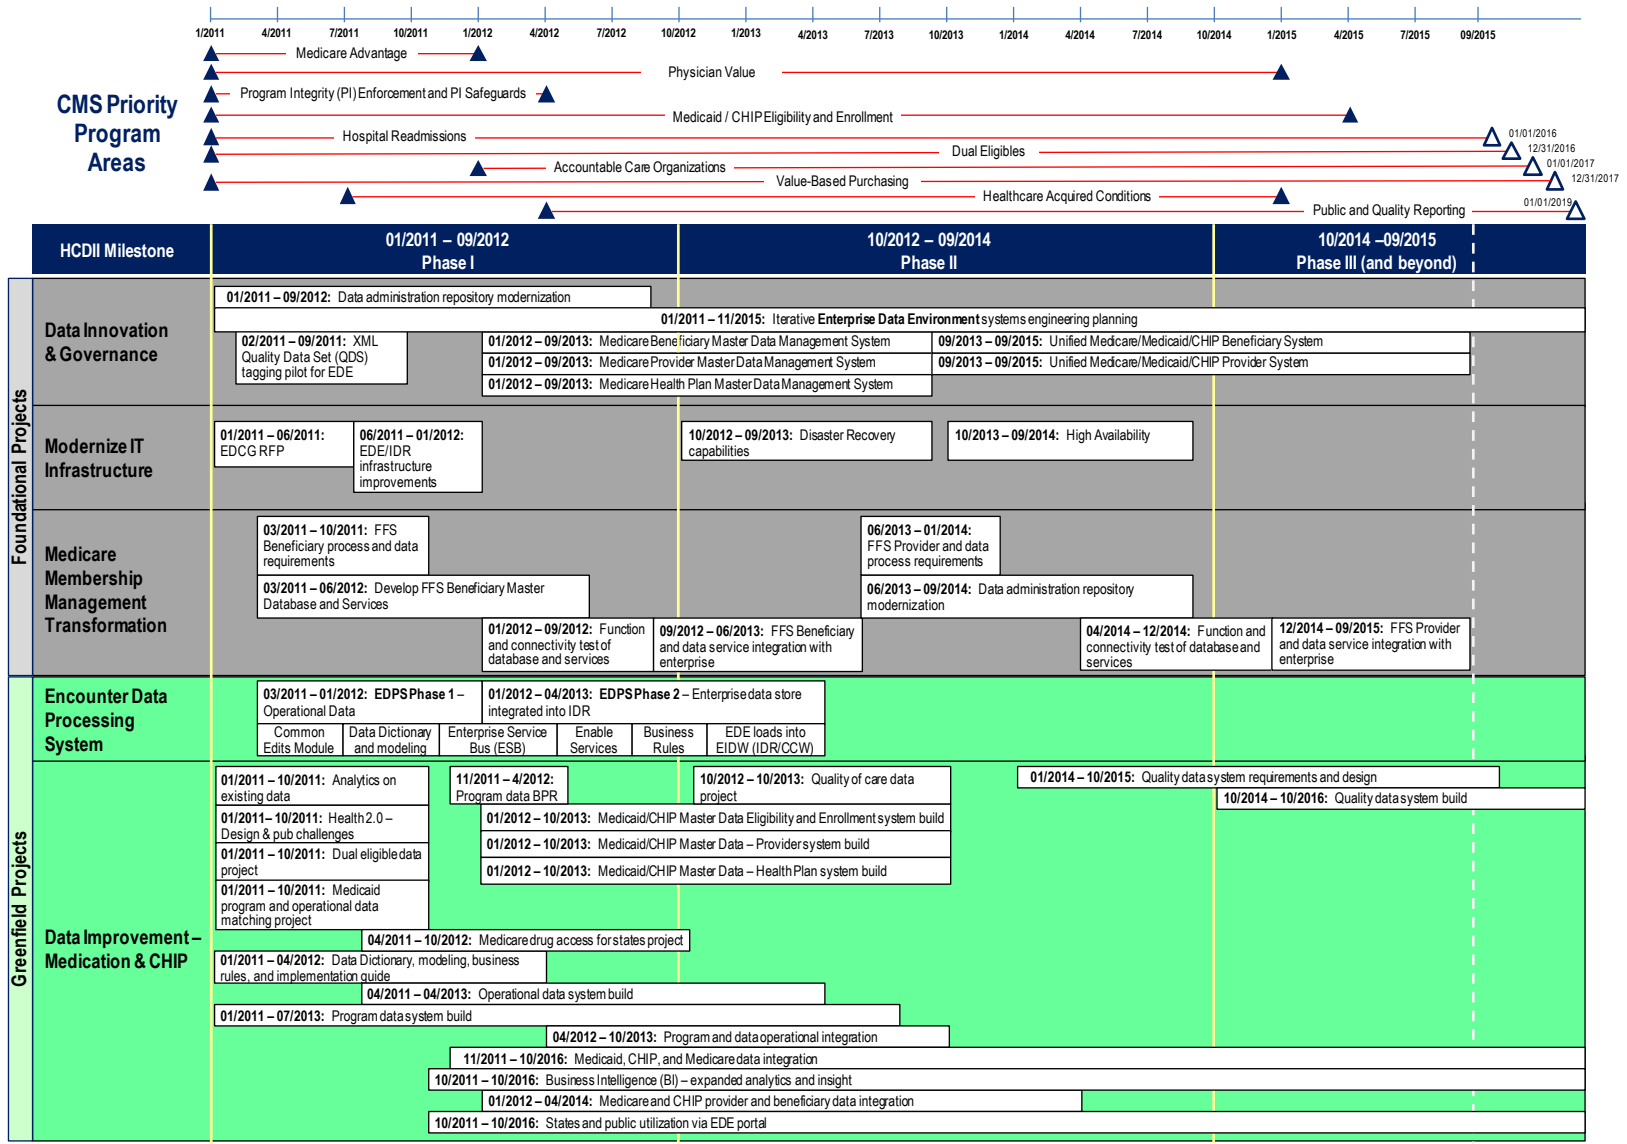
1/2011 4/2011 7/2011 10/2011 1/2012 4/2012 7/2012 10/2012 1/2013 4/2013 7/2013 10/2013 1/2014 4/2014 7/2014 10/2014 1/2015 4/2015 7/2015 09/2015

CMS Priority Program Areas

Medicare Advantage
Physician Value
Program Integrity (PI) Enforcement and PI Safeguards
Medicaid / CHIP Eligibility and Enrollment
Hospital Readmissions
01/01/2016
Dual Eligibles
12/31/2016
Accountable Care Organizations
01/01/2017
Value-Based Purchasing
12/31/2017
Healthcare Acquired Conditions
01/01/2019
Public and Quality Reporting

HCDII Milestone

01/2011 – 09/2012
Phase I

10/2012 – 09/2014
Phase II

10/2014 –09/2015
Phase III (and beyond)

Foundational Projects

Data Innovation & Governance

01/2011 – 09/2012: Data administration repository modernization
01/2011 – 11/2015: Iterative Enterprise Data Environment systems engineering planning
02/2011 – 09/2011: XML Quality Data Set (QDS) tagging pilot for EDE
01/2012 – 09/2013: Medicare Beneficiary Master Data Management System
01/2012 – 09/2013: Medicare Provider Master Data Management System
01/2012 – 09/2013: Medicare Health Plan Master Data Management System
09/2013 – 09/2015: Unified Medicare/Medicaid/CHIP Beneficiary System
09/2013 – 09/2015: Unified Medicare/Medicaid/CHIP Provider System

Modernize IT Infrastructure

01/2011 – 06/2011: EDCG RFP
06/2011 – 01/2012: EDE/IDR infrastructure improvements
10/2012 – 09/2013: Disaster Recovery capabilities
10/2013 – 09/2014: High Availability

Medicare Membership Management Transformation

03/2011 – 10/2011: FFS Beneficiary process and data requirements
03/2011 – 06/2012: Develop FFS Beneficiary Master Database and Services
01/2012 – 09/2012: Function and connectivity test of database and services
09/2012 – 06/2013: FFS Beneficiary and data service integration with enterprise
06/2013 – 01/2014: FFS Provider and data process requirements
06/2013 – 09/2014: Data administration repository modernization
04/2014 – 12/2014: Function and connectivity test of database and services
12/2014 – 09/2015: FFS Provider and data service integration with enterprise

Greenfield Projects

Encounter Data Processing System

03/2011 – 01/2012: EDPS Phase 1 – Operational Data
01/2012 – 04/2013: EDPS Phase 2 – Enterprise data store integrated into IDR
Common Edits Module
Data Dictionary and modeling
Enterprise Service Bus (ESB)
Enable Services
Business Rules
EDE loads into EIDW (IDR/CCW)

Data Improvement – Medication & CHIP

01/2011 – 10/2011: Analytics on existing data
01/2011 – 10/2011: Health 2.0 – Design & pub challenges
01/2011 – 10/2011: Dual eligible data project
01/2011 – 10/2011: Medicaid program and operational data matching project
11/2011 – 4/2012: Program data BPR
10/2012 – 10/2013: Quality of care data project
01/2014 – 10/2015: Quality data system requirements and design
10/2014 – 10/2016: Quality data system build
01/2012 – 10/2013: Medicaid/CHIP Master Data Eligibility and Enrollment system build
01/2012 – 10/2013: Medicaid/CHIP Master Data – Provider system build
01/2012 – 10/2013: Medicaid/CHIP Master Data – Health Plan system build
04/2011 – 10/2012: Medicare drug access for states project
01/2011 – 04/2012: Data Dictionary, modeling, business rules, and implementation guide
04/2011 – 04/2013: Operational data system build
01/2011 – 07/2013: Program data system build
04/2012 – 10/2013: Program and data operational integration
11/2011 – 10/2016: Medicaid, CHIP, and Medicare data integration
10/2011 – 10/2016: Business Intelligence (BI) – expanded analytics and insight
01/2012 – 04/2014: Medicare and CHIP provider and beneficiary data integration
10/2011 – 10/2016: States and public utilization via EDE portal